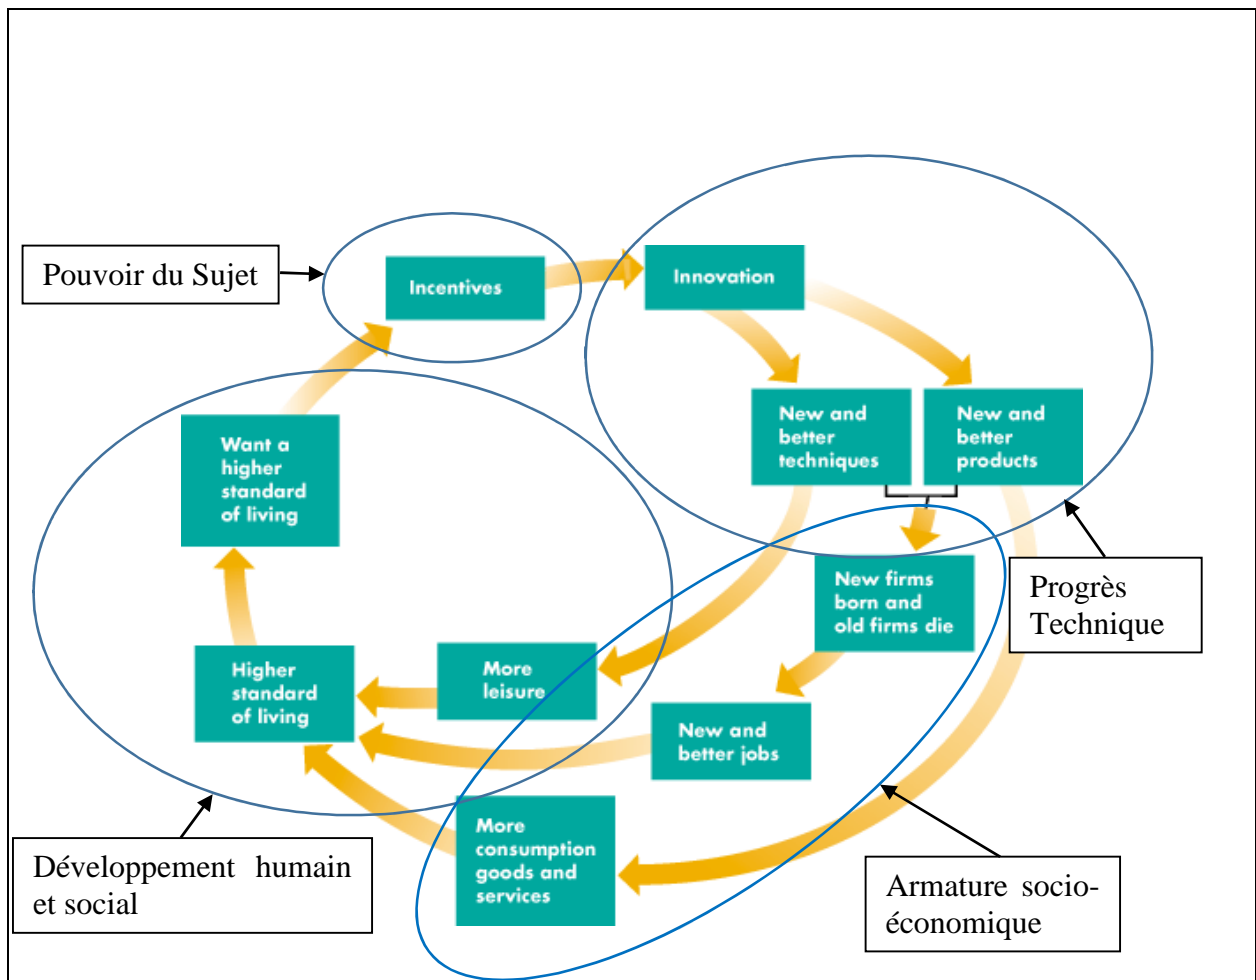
Pouvoir du Sujet

Incentives

Innovation

New and better techniques

New and better products

Want a higher standard of living

New firms born and old firms die

Progrès Technique

More leisure

Higher standard of living

New and better jobs

More consumption goods and services

Développement humain et social

Armature socio-économique